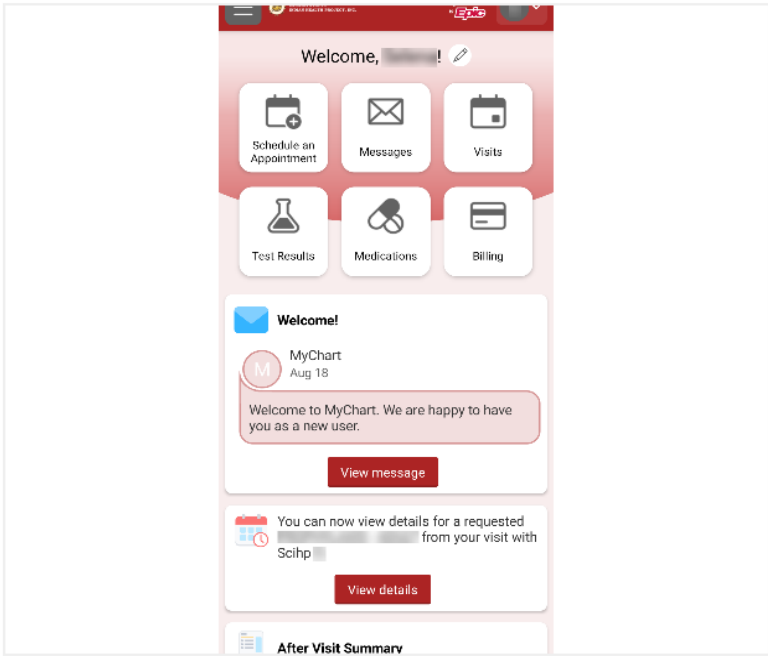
Epic

Welcome, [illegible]!

Schedule an Appointment

Messages

Visits

Test Results

Medications

Billing

Welcome!

M

MyChart

Aug 18

Welcome to MyChart. We are happy to have you as a new user.

View message

You can now view details for a requested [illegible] from your visit with Scihp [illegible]

View details

After Visit Summary